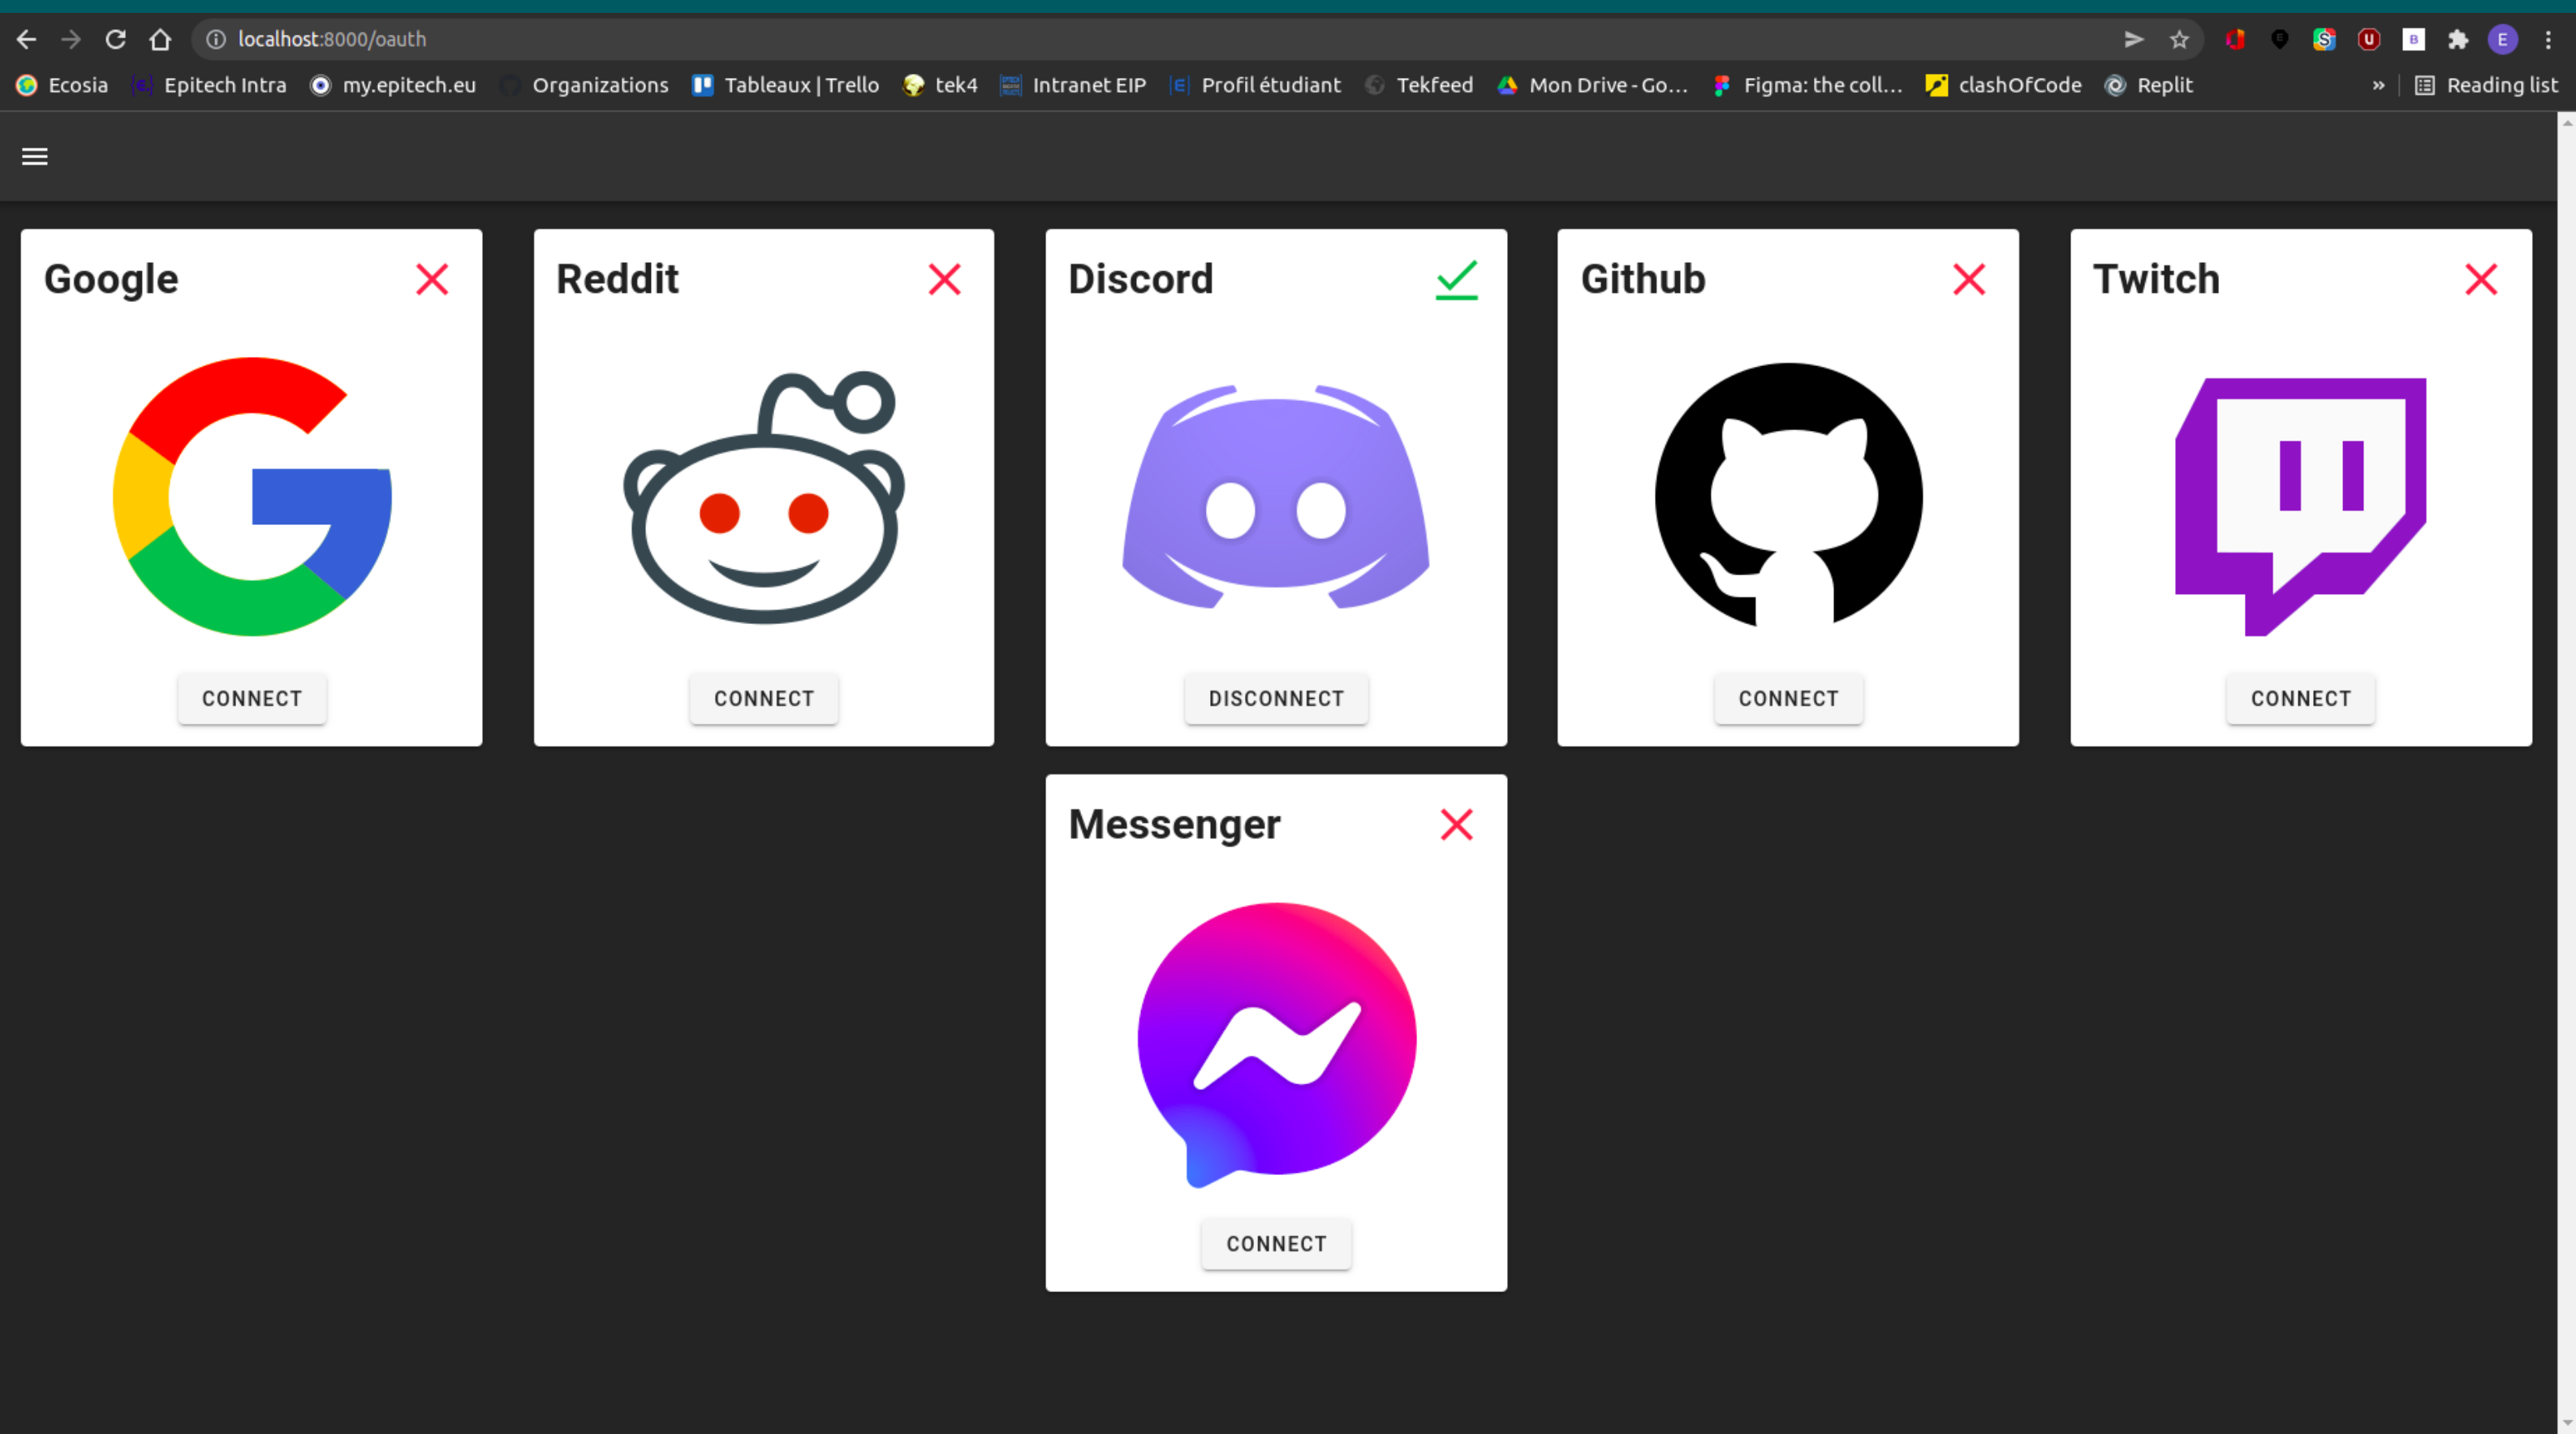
localhost:8000/oauth

Ecosia Epitech Intra my.epitech.eu Organizations Tableaux | Trello tek4 Intranet EIP Profil étudiant Tekfeed Mon Drive - Go... Figma: the coll... clashOfCode Replit » Reading list

Google
CONNECT

Reddit
CONNECT

Discord
DISCONNECT

Github
CONNECT

Twitch
CONNECT

Messenger
CONNECT